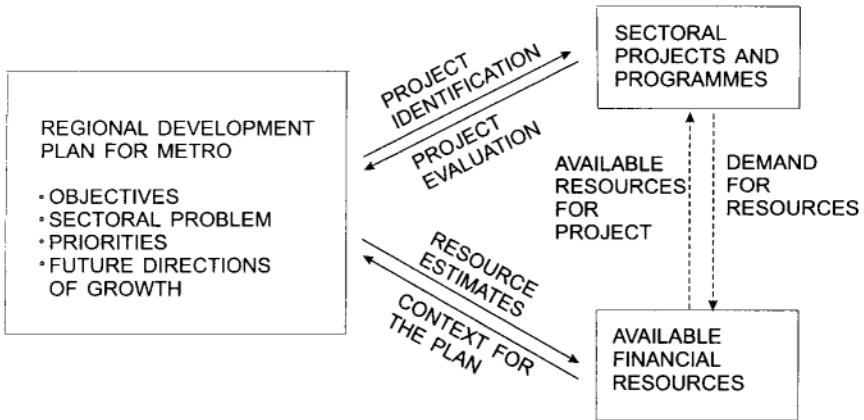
REGIONAL DEVELOPMENT PLAN FOR METRO

• OBJECTIVES
• SECTORAL PROBLEM
• PRIORITIES
• FUTURE DIRECTIONS OF GROWTH

PROJECT IDENTIFICATION

PROJECT EVALUATION

SECTORAL PROJECTS AND PROGRAMMES

AVAILABLE RESOURCES FOR PROJECT

DEMAND FOR RESOURCES

RESOURCE ESTIMATES

CONTEXT FOR THE PLAN

AVAILABLE FINANCIAL RESOURCES